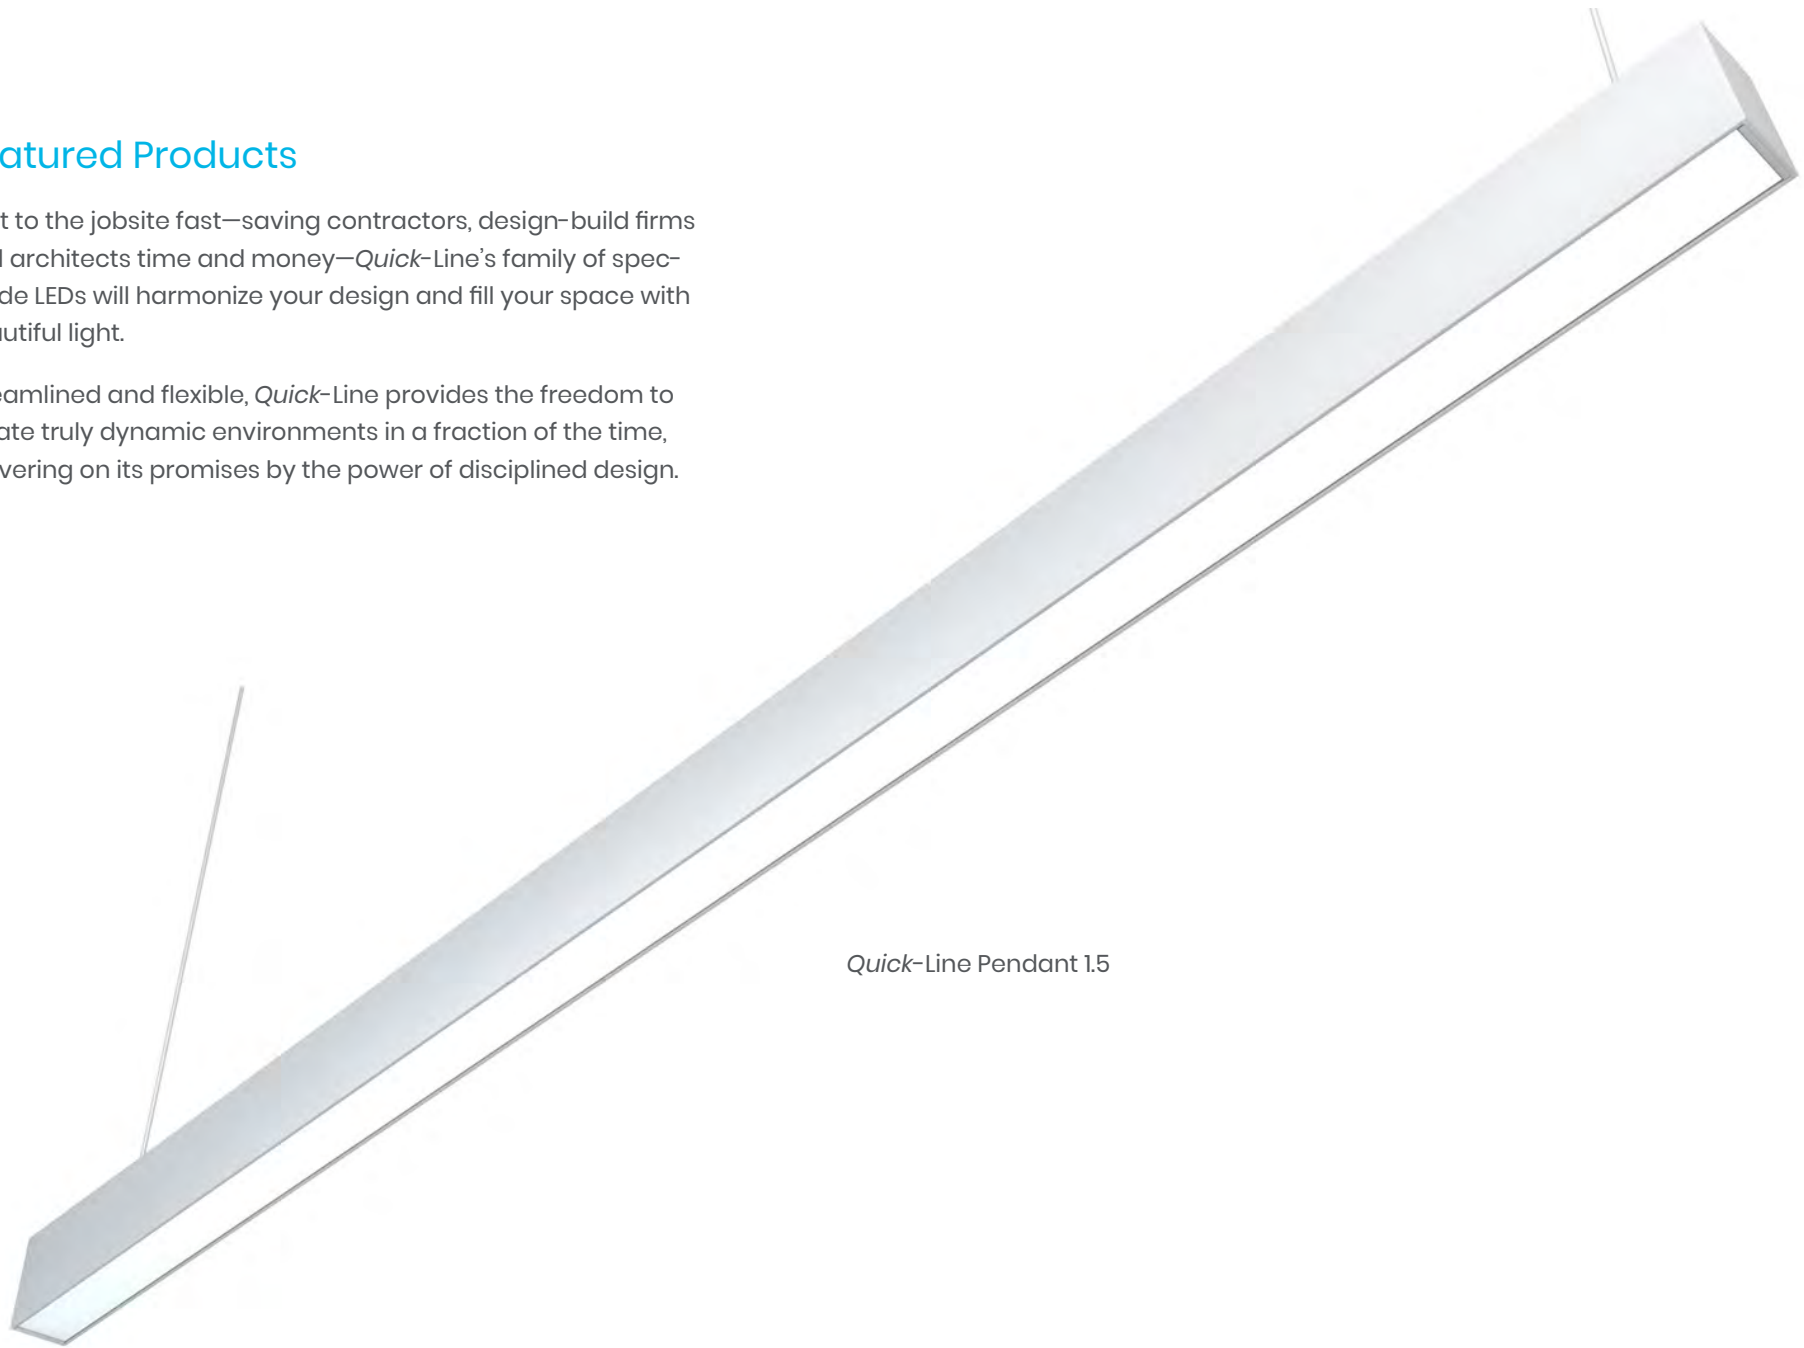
atured Products

t to the jobsite fast—saving contractors, design-build firms l architects time and money—Quick-Line's family of spec-de LEDs will harmonize your design and fill your space with utiful light.

eamlined and flexible, Quick-Line provides the freedom to ate truly dynamic environments in a fraction of the time, vering on its promises by the power of disciplined design.

Quick-Line Pendant 1.5